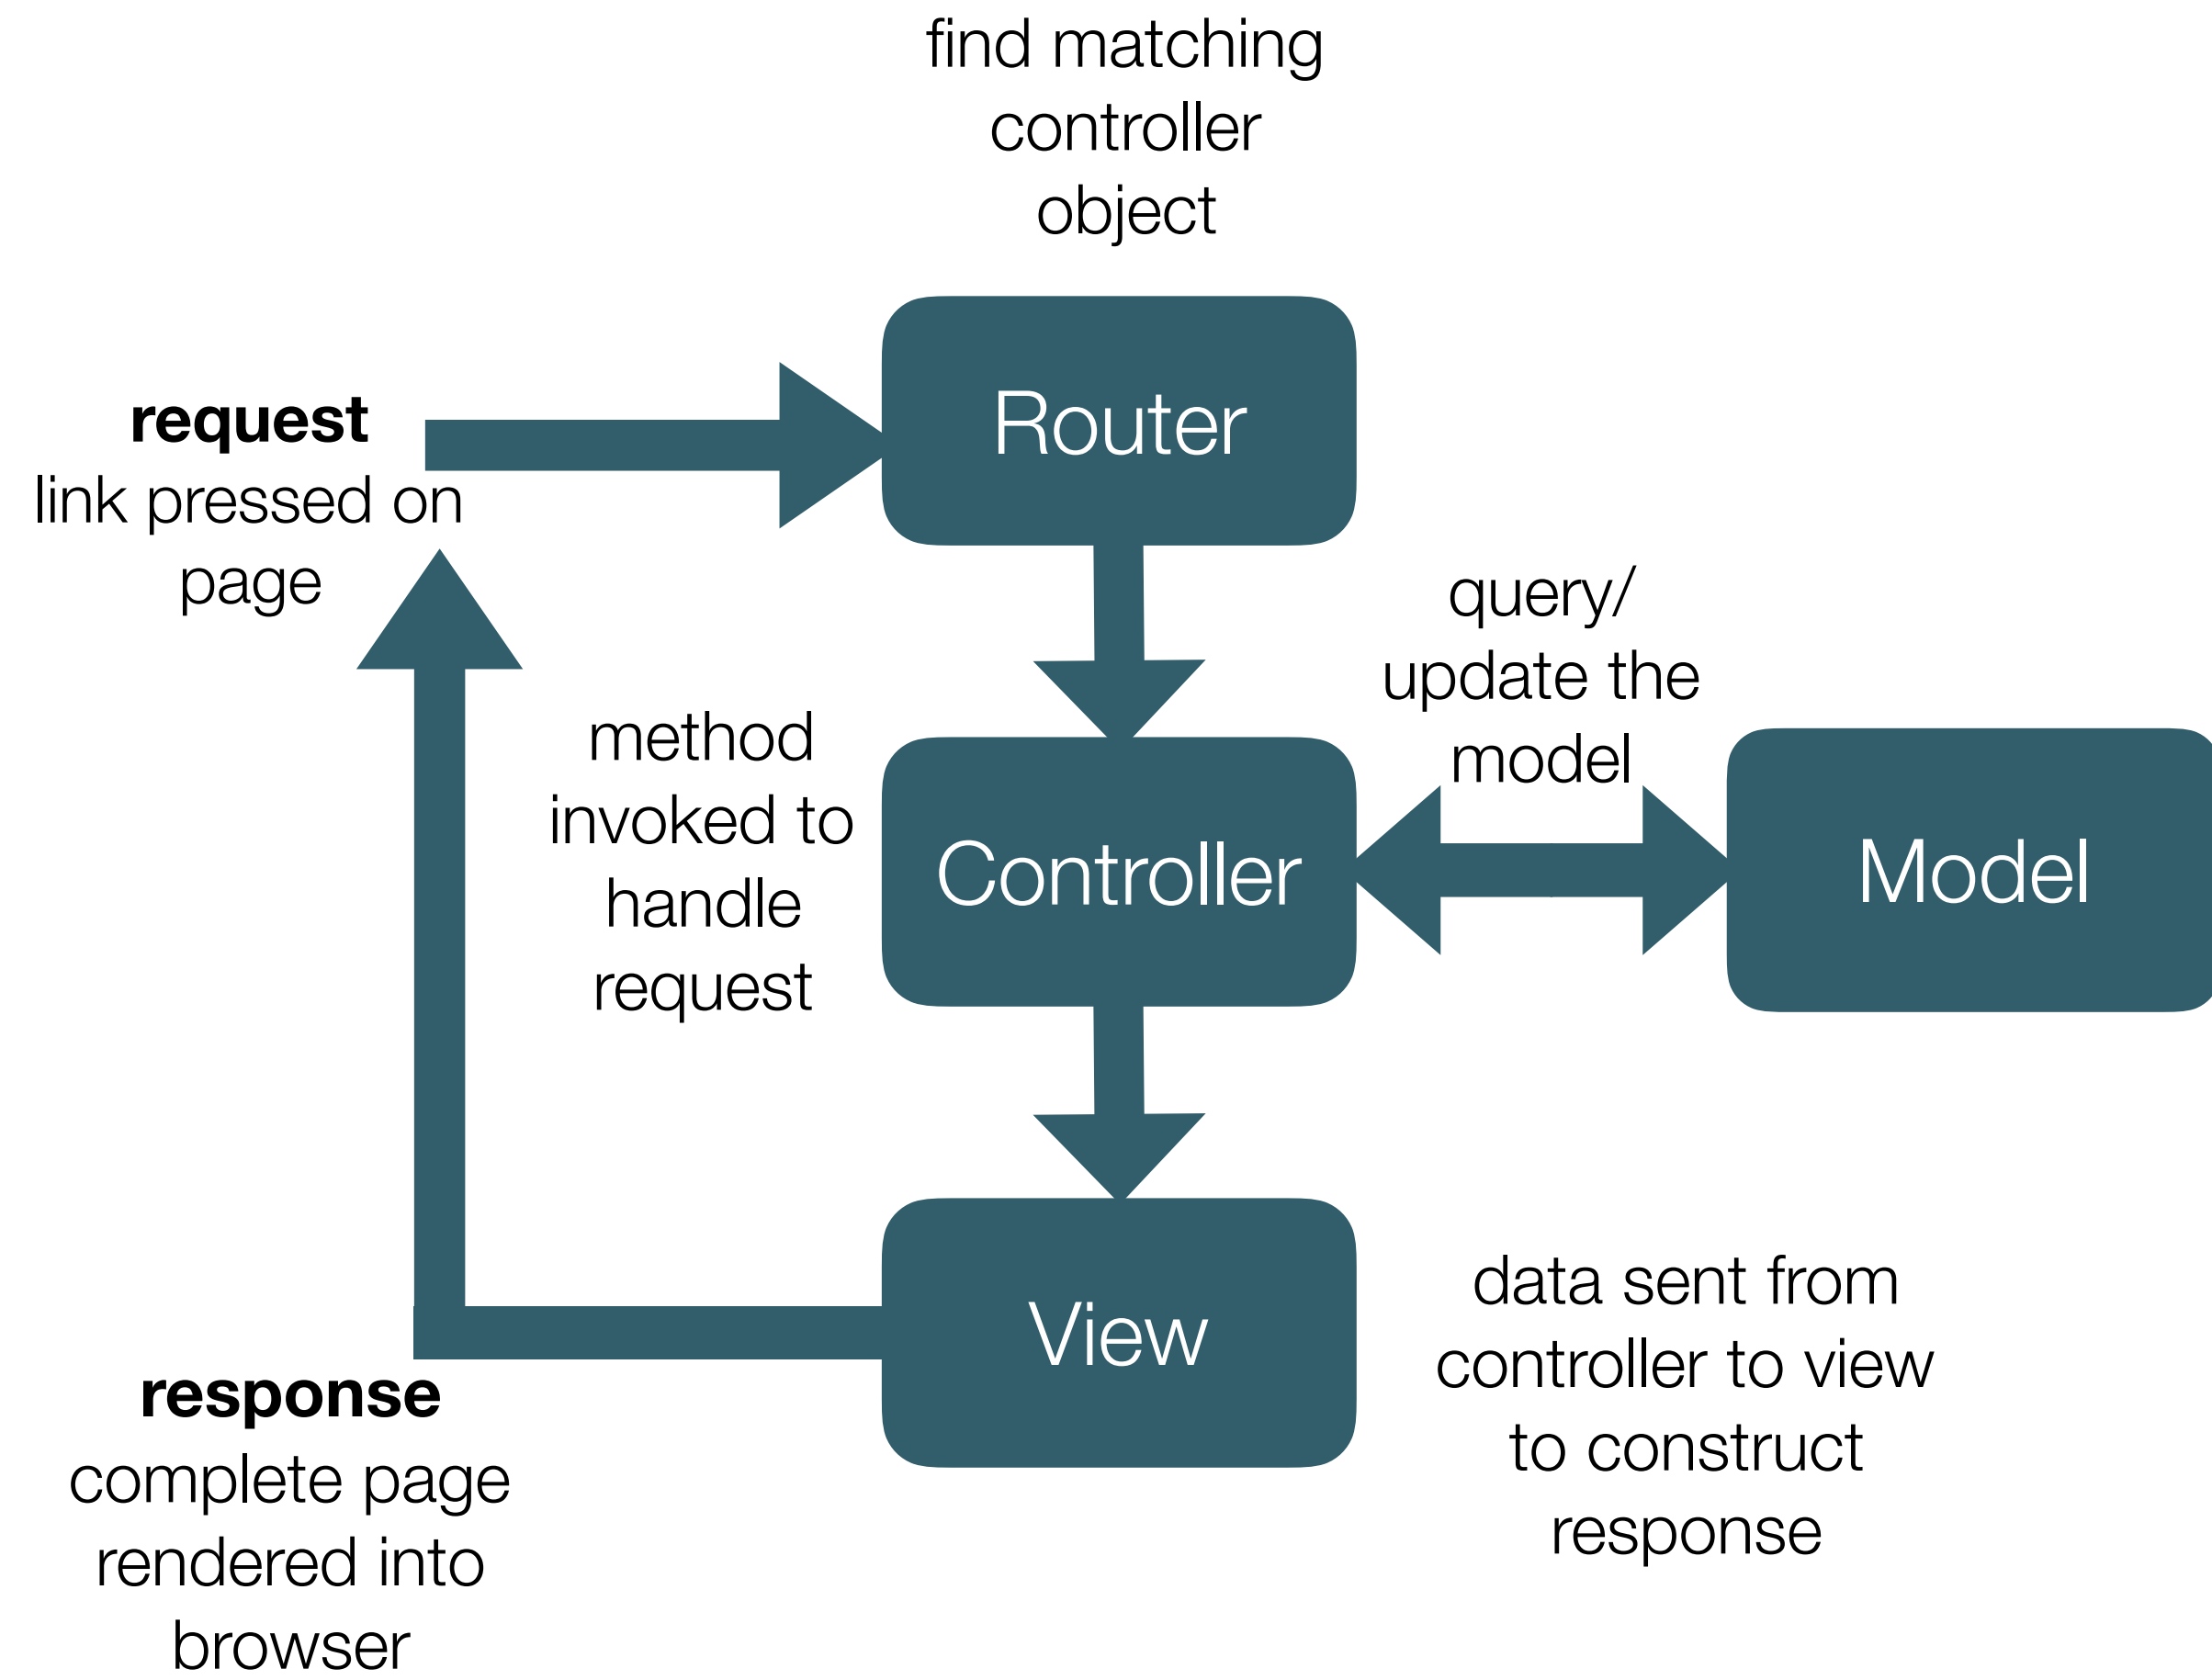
find matching controller object

request
link pressed on page

Router

query/ update the model

method invoked to handle request

Controller

Model

View

data sent from controller to view to construct response

response
complete page rendered into browser